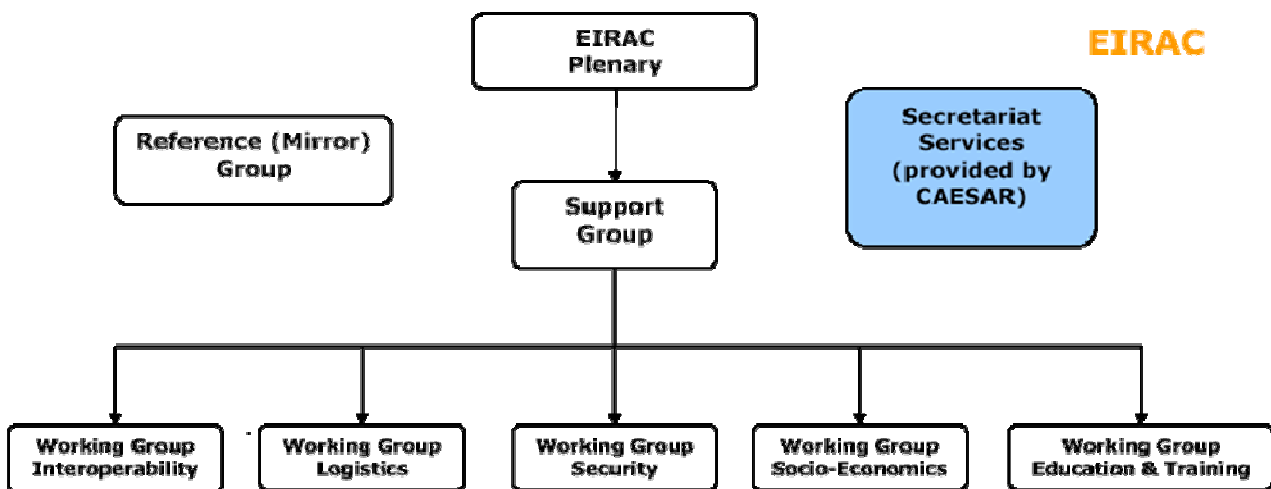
EIRAC

EIRAC Plenary

Reference (Mirror) Group

Secretariat Services (provided by CAESAR)

Support Group

Working Group Interoperability

Working Group Logistics

Working Group Security

Working Group Socio-Economics

Working Group Education & Training